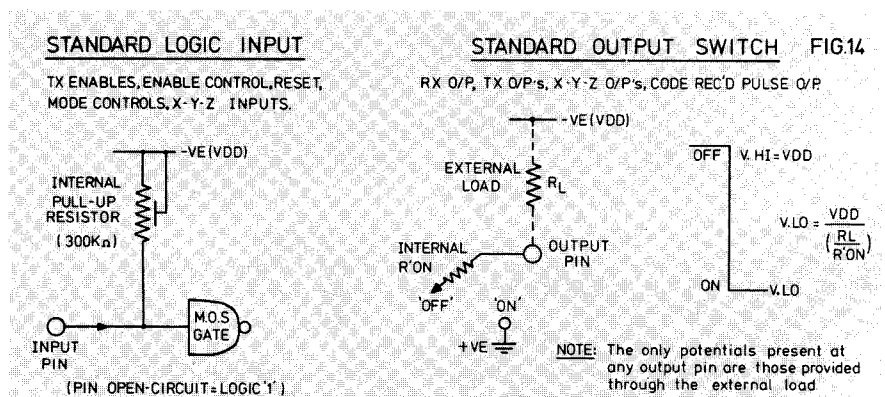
STANDARD LOGIC INPUT

TX ENABLES, ENABLE CONTROL, RESET, MODE CONTROLS, X-Y-Z INPUTS.

-VE (VDD)

INTERNAL PULL-UP RESISTOR (300K$\Omega$)

M.O.S GATE

INPUT PIN

(PIN OPEN-CIRCUIT = LOGIC '1')

STANDARD OUTPUT SWITCH FIG.14

RX O/P, TX O/P's, X-Y-Z O/P's, CODE REC'D PULSE O/P.

-VE (VDD)

EXTERNAL LOAD

$R_L$

INTERNAL R'ON

OUTPUT PIN

'OFF'

'ON'

+VE

OFF

V. HI = VDD

V. LO = $\frac{VDD}{\left(\frac{RL}{R'ON}\right)}$

ON

V. LO

NOTE: The only potentials present at any output pin are those provided through the external load